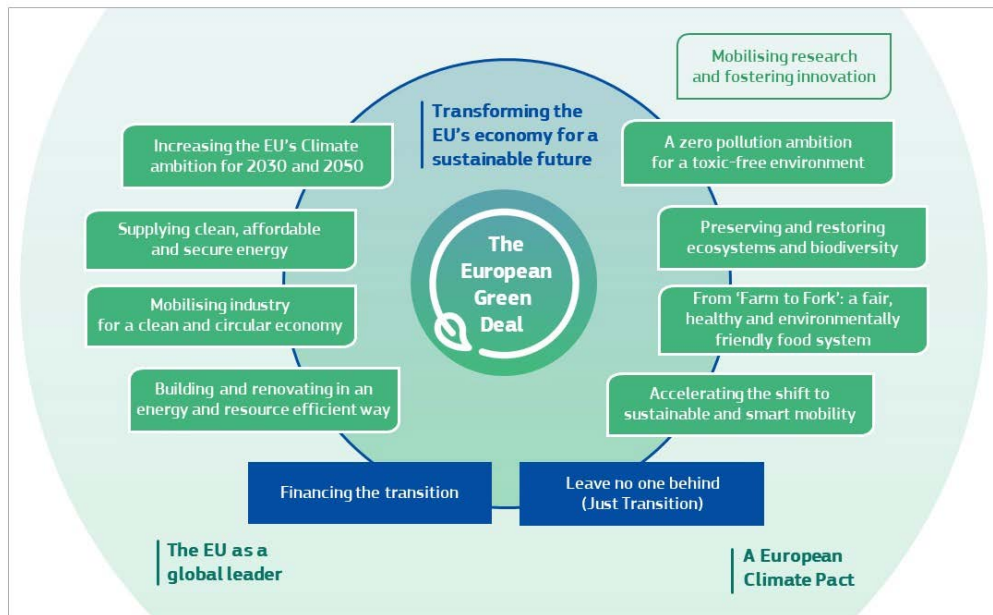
Mobilising research and fostering innovation

Transforming the EU's economy for a sustainable future

Increasing the EU's Climate ambition for 2030 and 2050

A zero pollution ambition for a toxic-free environment

Supplying clean, affordable and secure energy

Preserving and restoring ecosystems and biodiversity

The European Green Deal

Mobilising industry for a clean and circular economy

From 'Farm to Fork': a fair, healthy and environmentally friendly food system

Building and renovating in an energy and resource efficient way

Accelerating the shift to sustainable and smart mobility

Financing the transition

Leave no one behind (Just Transition)

The EU as a global leader

A European Climate Pact